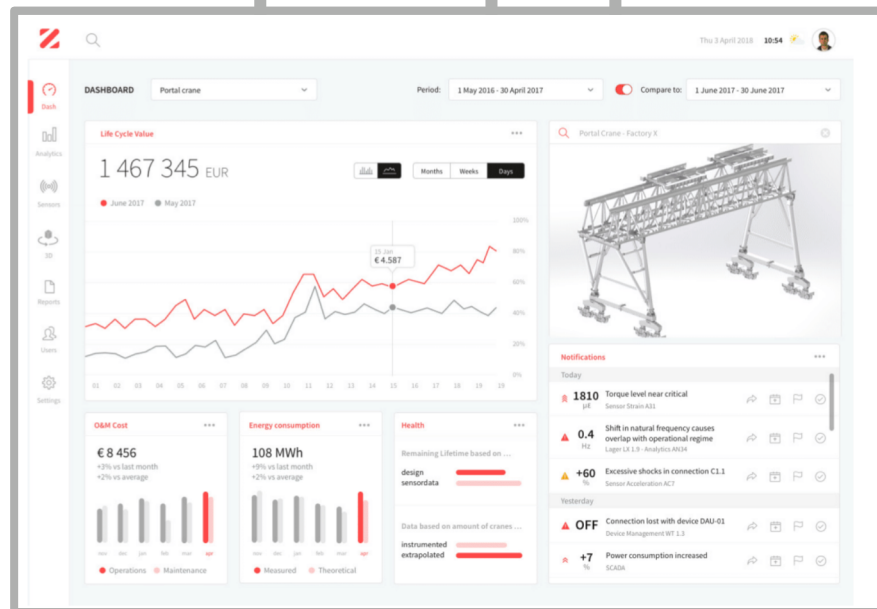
Thu 3 April 2018 10:54

Dash
Analytics
Sensors
3D
Reports
Users
Settings

DASHBOARD Portal crane
Period: 1 May 2016 - 30 April 2017
Compare to: 1 June 2017 - 30 June 2017

Life Cycle Value •••
1 467 345 EUR
Months Weeks Days
● June 2017 ● May 2017
15 Jan
€ 4.587
100%
80%
60%
40%
20%
0%
01 02 03 04 05 06 07 08 09 10 11 12 13 14 15 16 17 18 19

Portal Crane - Factory X

O&M Cost •••
€ 8 456
+3% vs last month
+2% vs average
nov dec jan feb mar apr
● Operations ● Maintenance

Energy consumption •••
108 MWh
+9% vs last month
+2% vs average
nov dec jan feb mar apr
● Measured ● Theoretical

Health •••
Remaining Lifetime based on ...
design
sensordata
Data based on amount of cranes ...
instrumented
extrapolated

Notifications •••
Today
1810 µε Torque level near critical
Sensor Strain A31
0.4 Hz Shift in natural frequency causes overlap with operational regime
Lager LX 1.9 - Analytics AN34
+60 % Excessive shocks in connection C1.1
Sensor Acceleration AC7
Yesterday
OFF Connection lost with device DAU-01
Device Management WT 1.3
+7 % Power consumption increased
SCADA